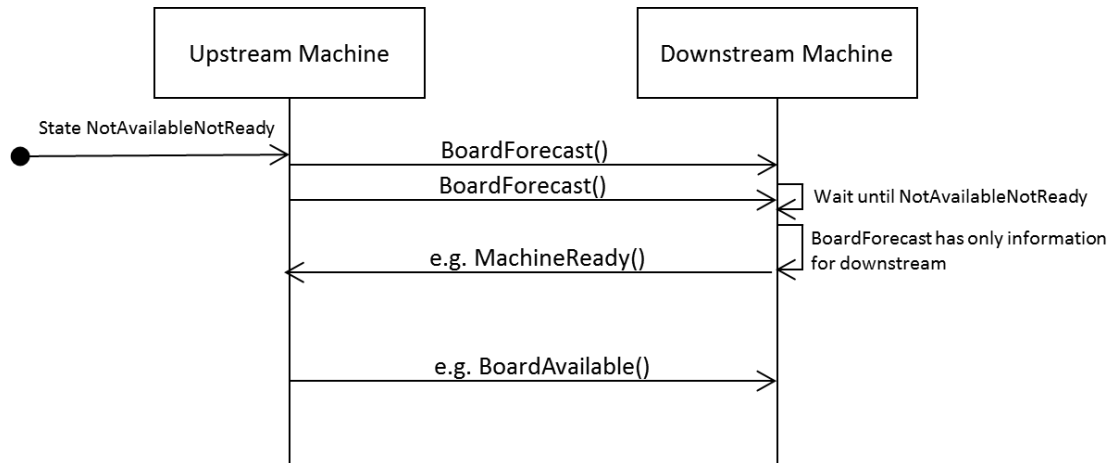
Upstream Machine

Downstream Machine

State NotAvailableNotReady

BoardForecast()

BoardForecast()

Wait until NotAvailableNotReady

BoardForecast has only information for downstream

e.g. MachineReady()

e.g. BoardAvailable()